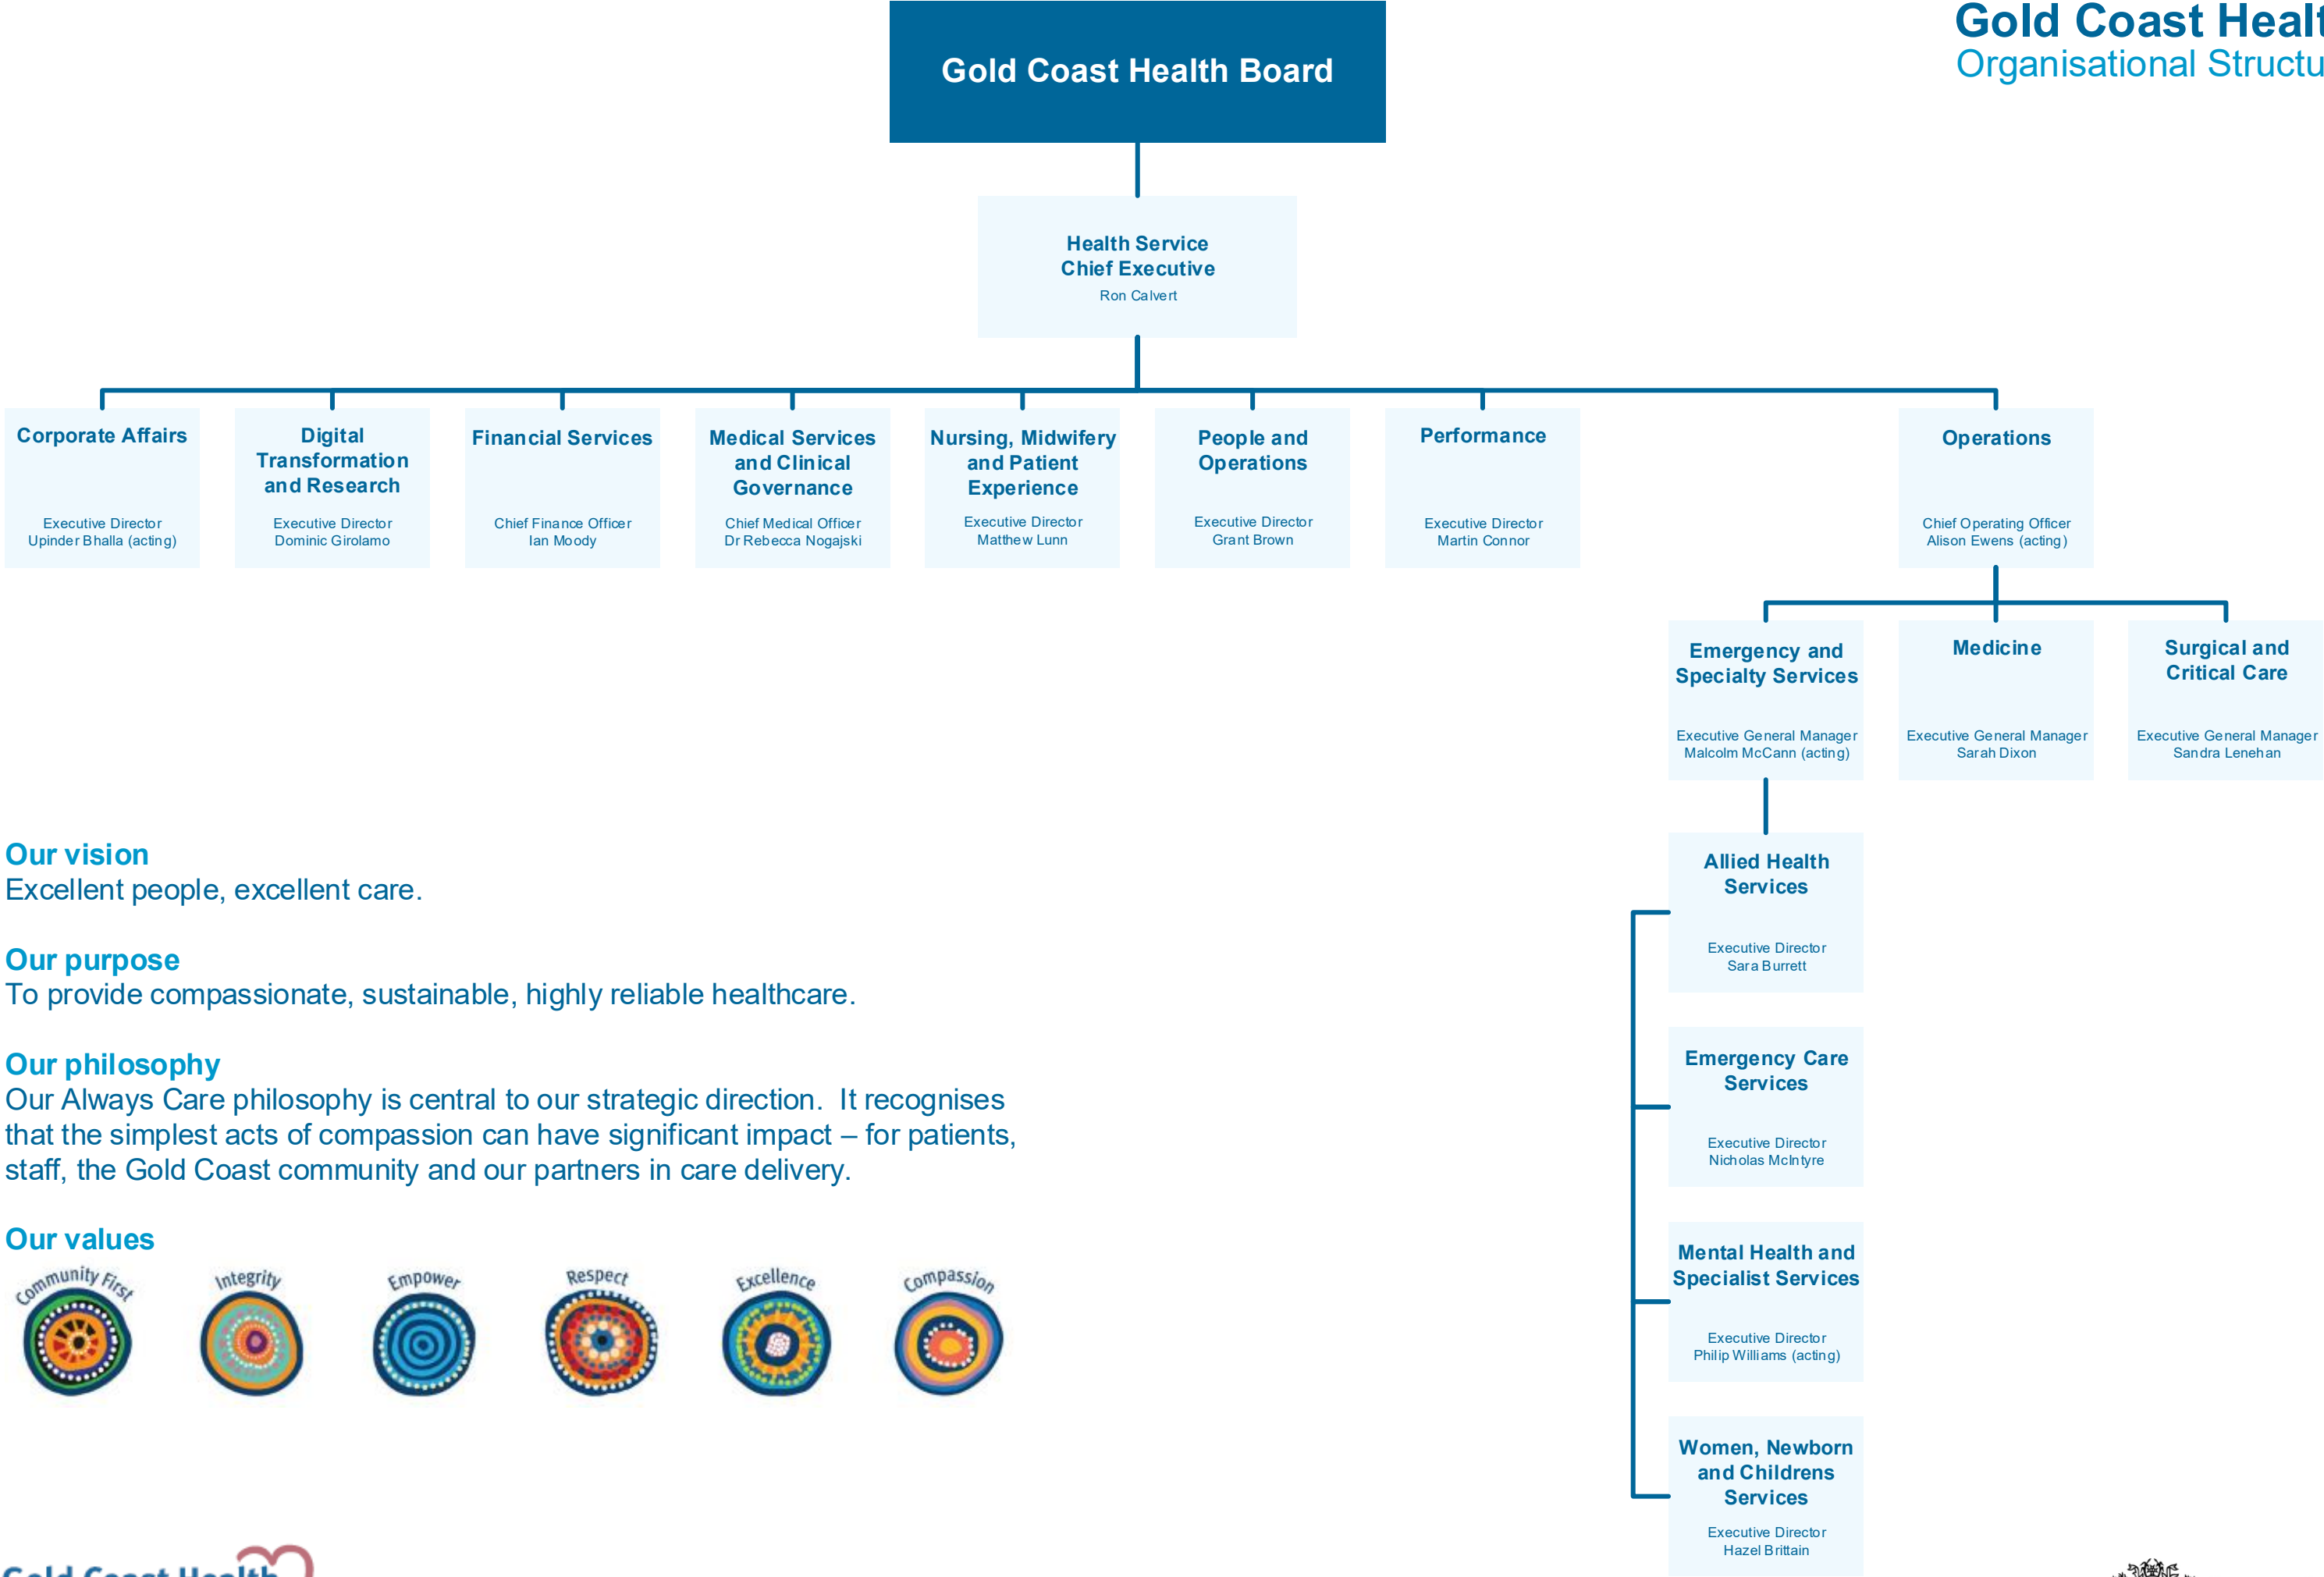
Gold Coast Healt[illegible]
Organisational Structu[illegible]

Gold Coast Health Board

Health Service Chief Executive
Ron Calvert

Corporate Affairs
Executive Director
Upinder Bhalla (acting)

Digital Transformation and Research
Executive Director
Dominic Girolamo

Financial Services
Chief Finance Officer
Ian Moody

Medical Services and Clinical Governance
Chief Medical Officer
Dr Rebecca Nogajski

Nursing, Midwifery and Patient Experience
Executive Director
Matthew Lunn

People and Operations
Executive Director
Grant Brown

Performance
Executive Director
Martin Connor

Operations
Chief Operating Officer
Alison Ewens (acting)

Emergency and Specialty Services
Executive General Manager
Malcolm McCann (acting)

Medicine
Executive General Manager
Sarah Dixon

Surgical and Critical Care
Executive General Manager
Sandra Lenehan

Allied Health Services
Executive Director
Sara Burrett

Emergency Care Services
Executive Director
Nicholas McIntyre

Mental Health and Specialist Services
Executive Director
Philip Williams (acting)

Women, Newborn and Childrens Services
Executive Director
Hazel Brittain

Our vision
Excellent people, excellent care.

Our purpose
To provide compassionate, sustainable, highly reliable healthcare.

Our philosophy
Our Always Care philosophy is central to our strategic direction. It recognises that the simplest acts of compassion can have significant impact – for patients, staff, the Gold Coast community and our partners in care delivery.

Our values
Community First
Integrity
Empower
Respect
Excellence
Compassion

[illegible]